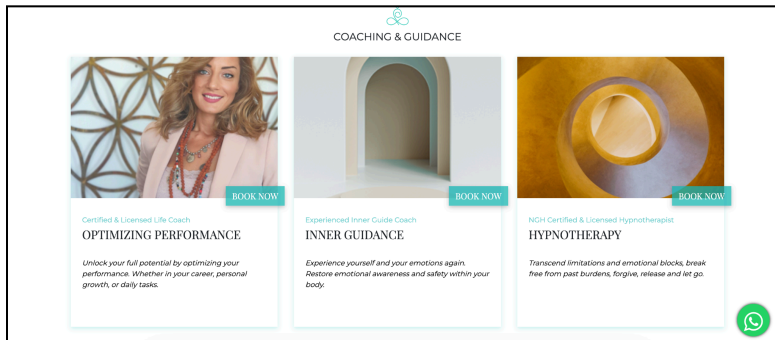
COACHING & GUIDANCE

BOOK NOW

Certified & Licensed Life Coach

OPTIMIZING PERFORMANCE

Unlock your full potential by optimizing your performance. Whether in your career, personal growth, or daily tasks.

BOOK NOW

Experienced Inner Guide Coach

INNER GUIDANCE

Experience yourself and your emotions again. Restore emotional awareness and safety within your body.

BOOK NOW

NGH Certified & Licensed Hypnotherapist

HYPNOTHERAPY

Transcend limitations and emotional blocks, break free from past burdens, forgive, release and let go.